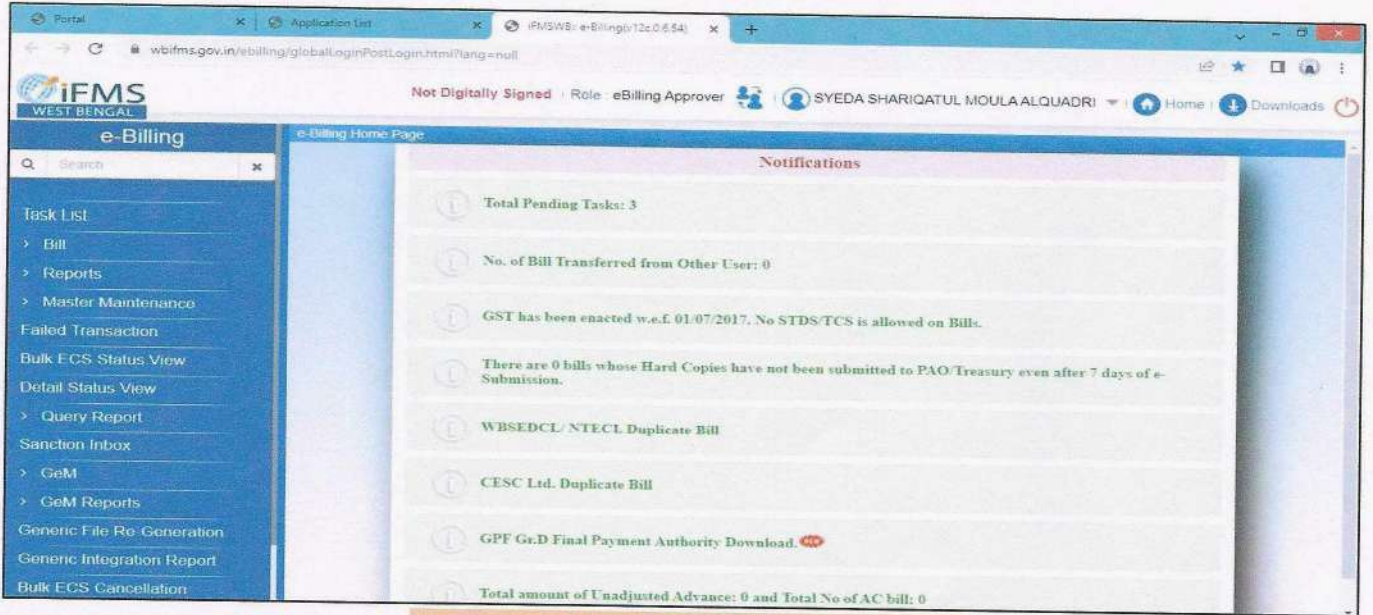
Portal
Application List
iFMSWB: e-Billing(v12c.0.6.54)
wbifms.gov.in/ebilling/globalLoginPostLogin.html?lang=null

iFMS
WEST BENGAL

Not Digitally Signed | Role : eBilling Approver | SYEDA SHARIQATUL MOULA ALQUADRI | Home | Downloads

e-Billing
Search

Task List
› Bill
› Reports
› Master Maintenance
Failed Transaction
Bulk ECS Status View
Detail Status View
› Query Report
Sanction Inbox
› GeM
› GeM Reports
Generic File Re Generation
Generic Integration Report
Bulk ECS Cancellation

e-Billing Home Page

Notifications

Total Pending Tasks: 3

No. of Bill Transferred from Other User: 0

GST has been enacted w.e.f. 01/07/2017. No STDS/TCS is allowed on Bills.

There are 0 bills whose Hard Copies have not been submitted to PAO/Treasury even after 7 days of e-Submission.

WBSEDCL/ NTECL Duplicate Bill

CESC Ltd. Duplicate Bill

GPF Gr.D Final Payment Authority Download.

Total amount of Unadjusted Advance: 0 and Total No of AC bill: 0